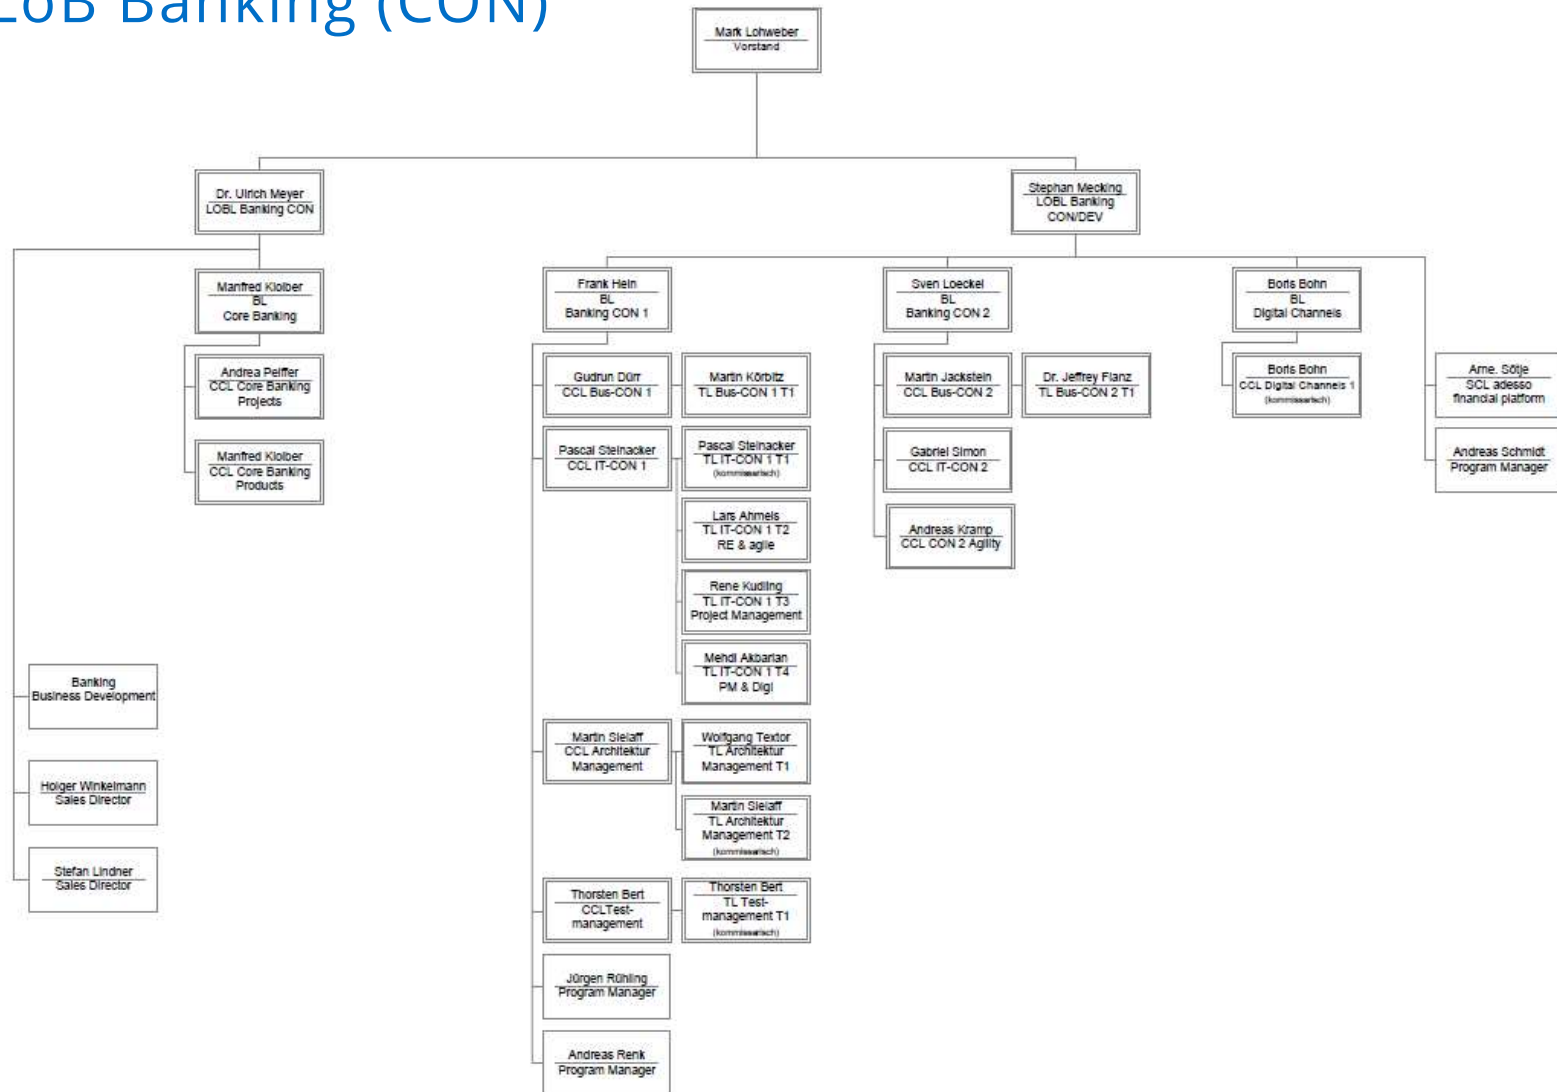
LoB Banking (CON)

Mark Lohweber
Vorstand

Dr. Ulrich Meyer
LOBL Banking CON

Stephan Mecking
LOBL Banking CON/DEV

Manfred Kloiber
BL
Core Banking

Andrea Peiffer
CCL Core Banking Projects

Manfred Kloiber
CCL Core Banking Products

Frank Hein
BL
Banking CON 1

Gudrun Dürr
CCL Bus-CON 1

Martin Körbitz
TL Bus-CON 1 T1

Pascal Steinacker
CCL IT-CON 1

Pascal Steinacker
TL IT-CON 1 T1
(kommissarisch)

Lars Ahmels
TL IT-CON 1 T2
RE & agile

Rene Kudling
TL IT-CON 1 T3
Project Management

Mehdi Akbarian
TL IT-CON 1 T4
PM & Digi

Martin Sielaff
CCL Architektur Management

Wolfgang Textor
TL Architektur Management T1

Martin Sielaff
TL Architektur Management T2
(kommissarisch)

Thorsten Bert
CCLTest-management

Thorsten Bert
TL Test-management T1
(kommissarisch)

Jürgen Rühling
Program Manager

Andreas Renk
Program Manager

Sven Loeckel
BL
Banking CON 2

Martin Jackstein
CCL Bus-CON 2

Dr. Jeffrey Flanz
TL Bus-CON 2 T1

Gabriel Simon
CCL IT-CON 2

Andreas Kramp
CCL CON 2 Agility

Boris Bohn
BL
Digital Channels

Boris Bohn
CCL Digital Channels 1
(kommissarisch)

Arne. Sötje
SCL adesso financial platform

Andreas Schmidt
Program Manager

Banking
Business Development

Holger Winkelmann
Sales Director

Stefan Lindner
Sales Director